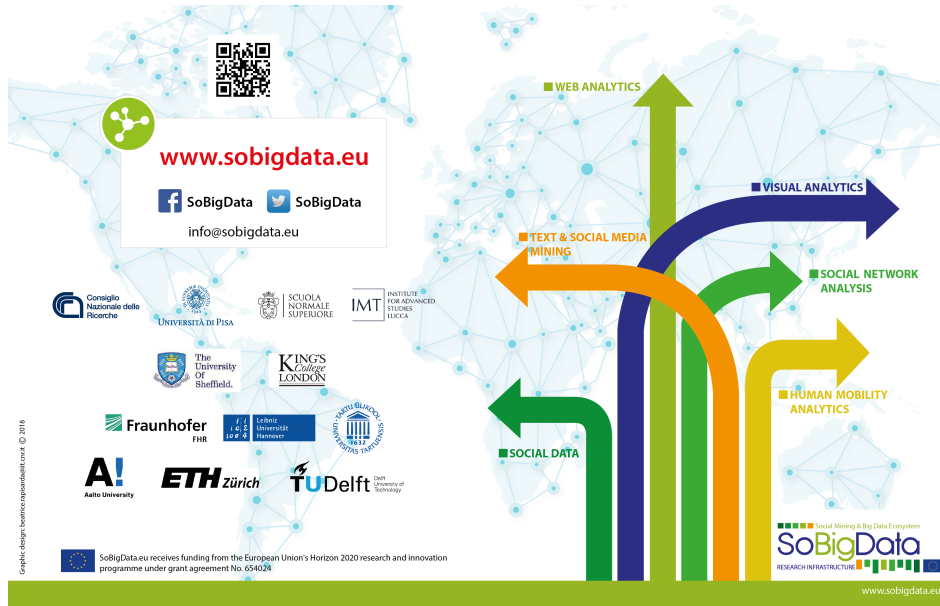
www.sobigdata.eu

SoBigData SoBigData

info@sobigdata.eu

Consiglio Nazionale delle Ricerche

Università di Pisa

Scuola Normale Superiore

IMT Institute for Advanced Studies Lucca

The University Of Sheffield.

King's College London

Fraunhofer FHR

Leibniz Universität Hannover

Universitas Tartuensis 1632

Aalto University

ETH Zürich

TU Delft Delft University of Technology

SoBigData.eu receives funding from the European Union's Horizon 2020 research and innovation programme under grant agreement No. 654024

Graphic design: beatrice.rapisarda@iit.cnr.it © 2018

WEB ANALYTICS

VISUAL ANALYTICS

TEXT & SOCIAL MEDIA MINING

SOCIAL NETWORK ANALYSIS

HUMAN MOBILITY ANALYTICS

SOCIAL DATA

Social Mining & Big Data Ecosystem

SoBigData

RESEARCH INFRASTRUCTURE

www.sobigdata.eu